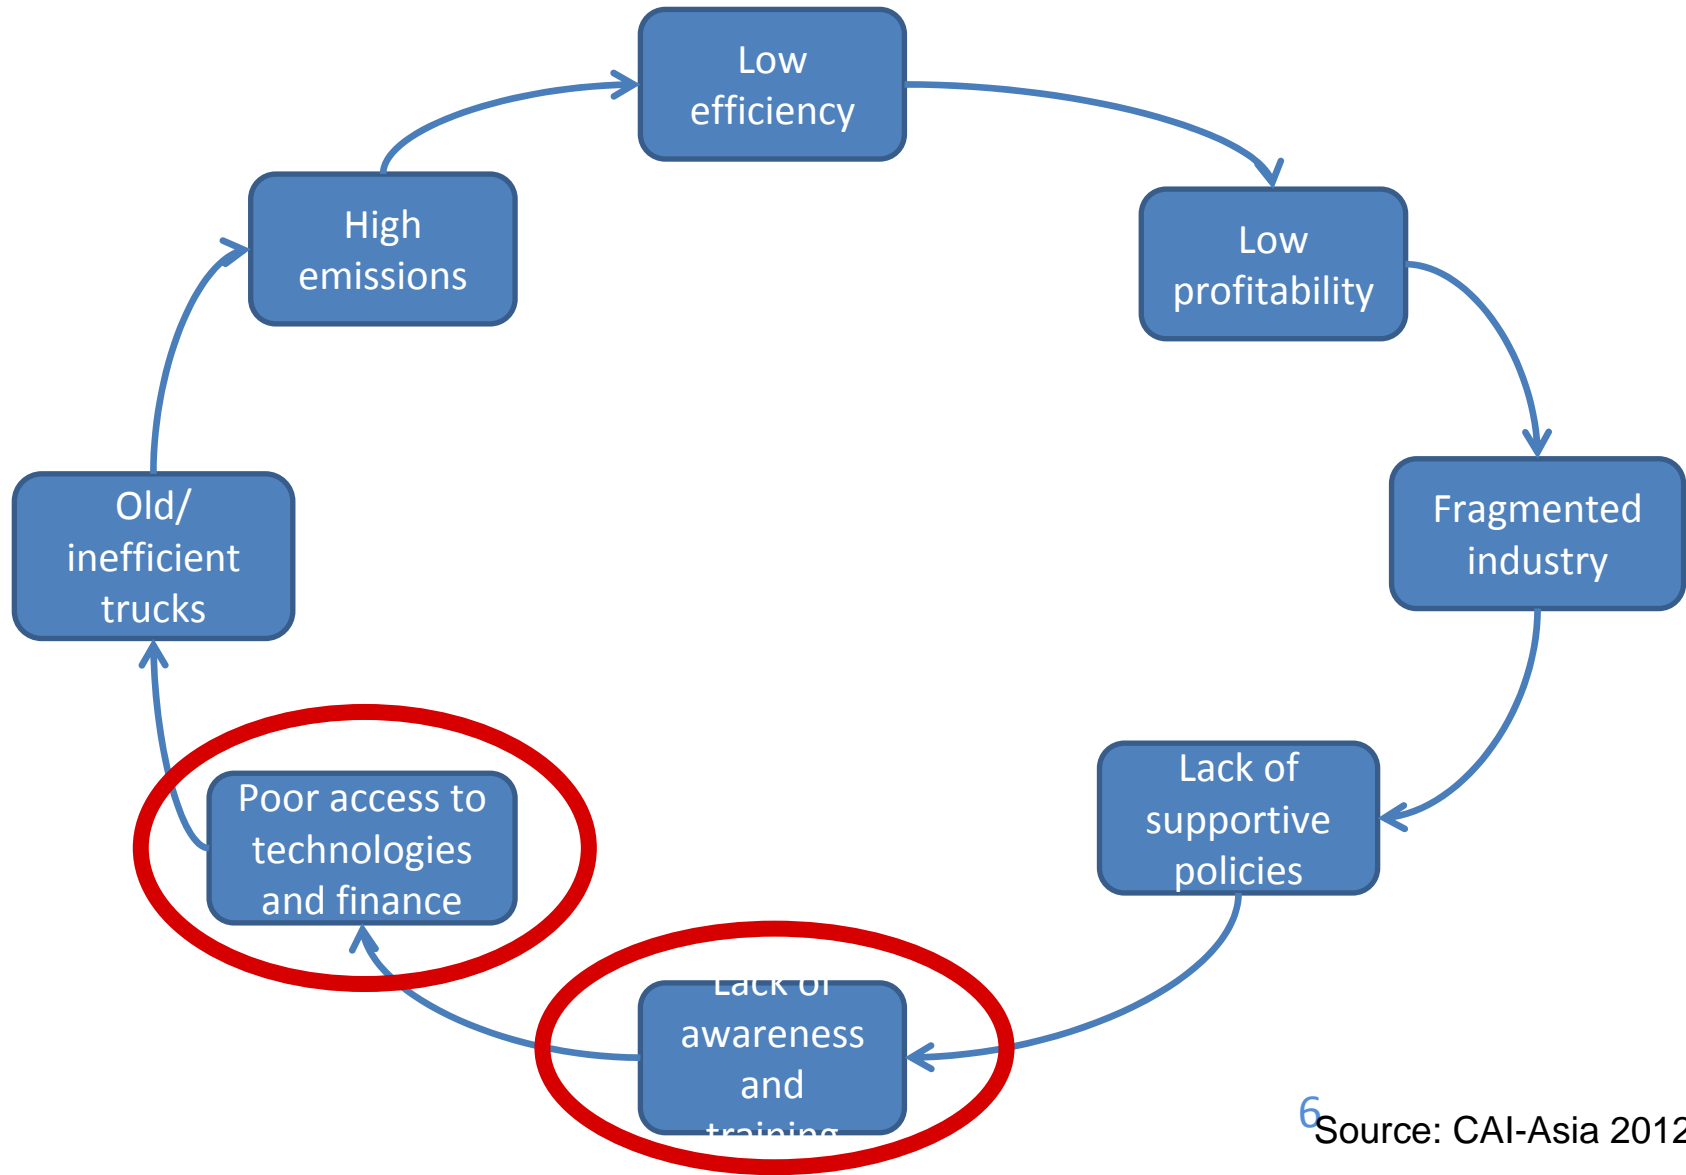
Low efficiency

Low profitability

Fragmented industry

Lack of supportive policies

Lack of awareness and training

Poor access to technologies and finance

Old/ inefficient trucks

High emissions

6

Source: CAI-Asia 2012